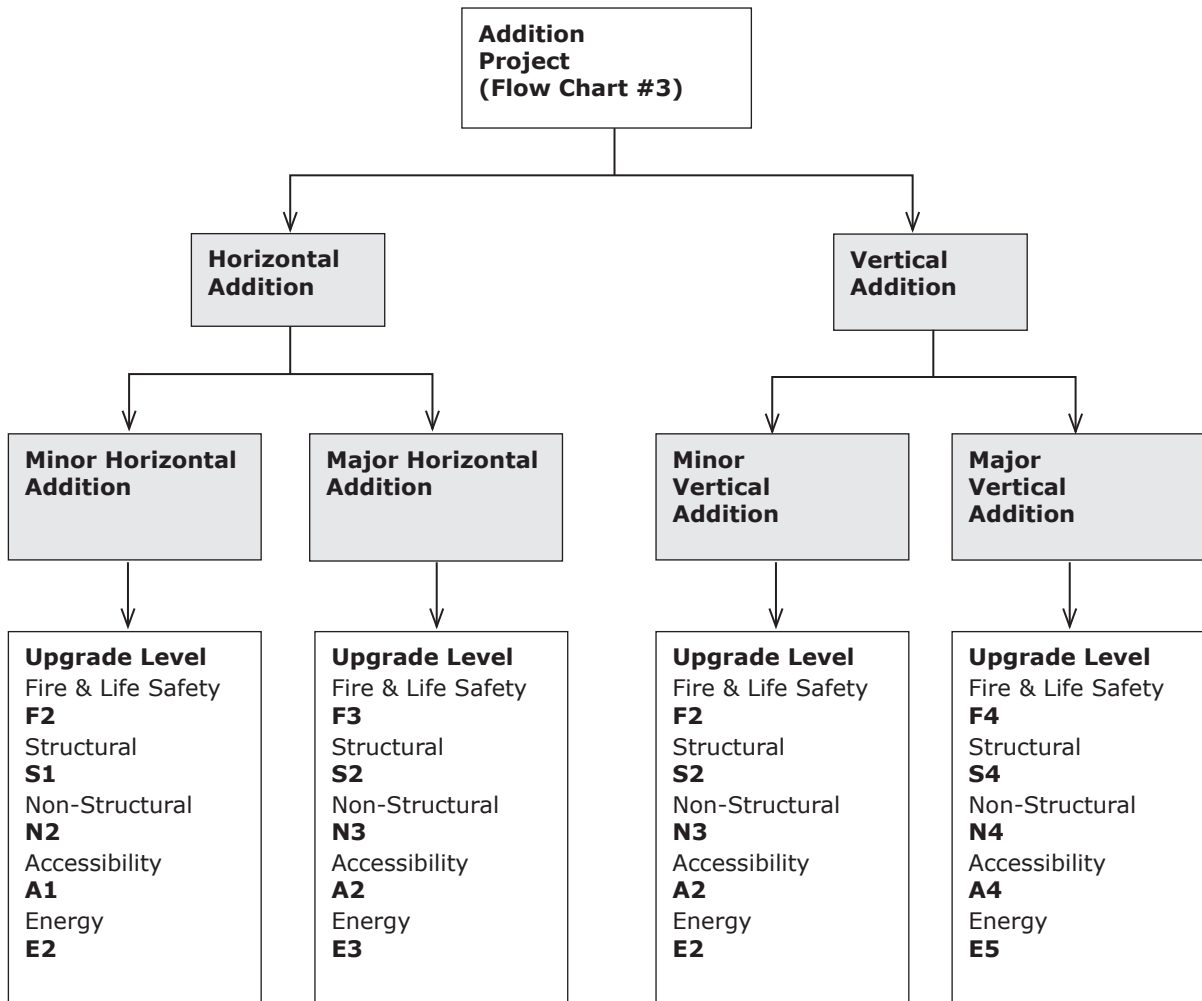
Addition Project (Flow Chart #3)

Horizontal Addition

Vertical Addition

Minor Horizontal Addition

Major Horizontal Addition

Minor Vertical Addition

Major Vertical Addition

Upgrade Level
Fire & Life Safety
F2
Structural
S1
Non-Structural
N2
Accessibility
A1
Energy
E2

Upgrade Level
Fire & Life Safety
F3
Structural
S2
Non-Structural
N3
Accessibility
A2
Energy
E3

Upgrade Level
Fire & Life Safety
F2
Structural
S2
Non-Structural
N3
Accessibility
A2
Energy
E2

Upgrade Level
Fire & Life Safety
F4
Structural
S4
Non-Structural
N4
Accessibility
A4
Energy
E5